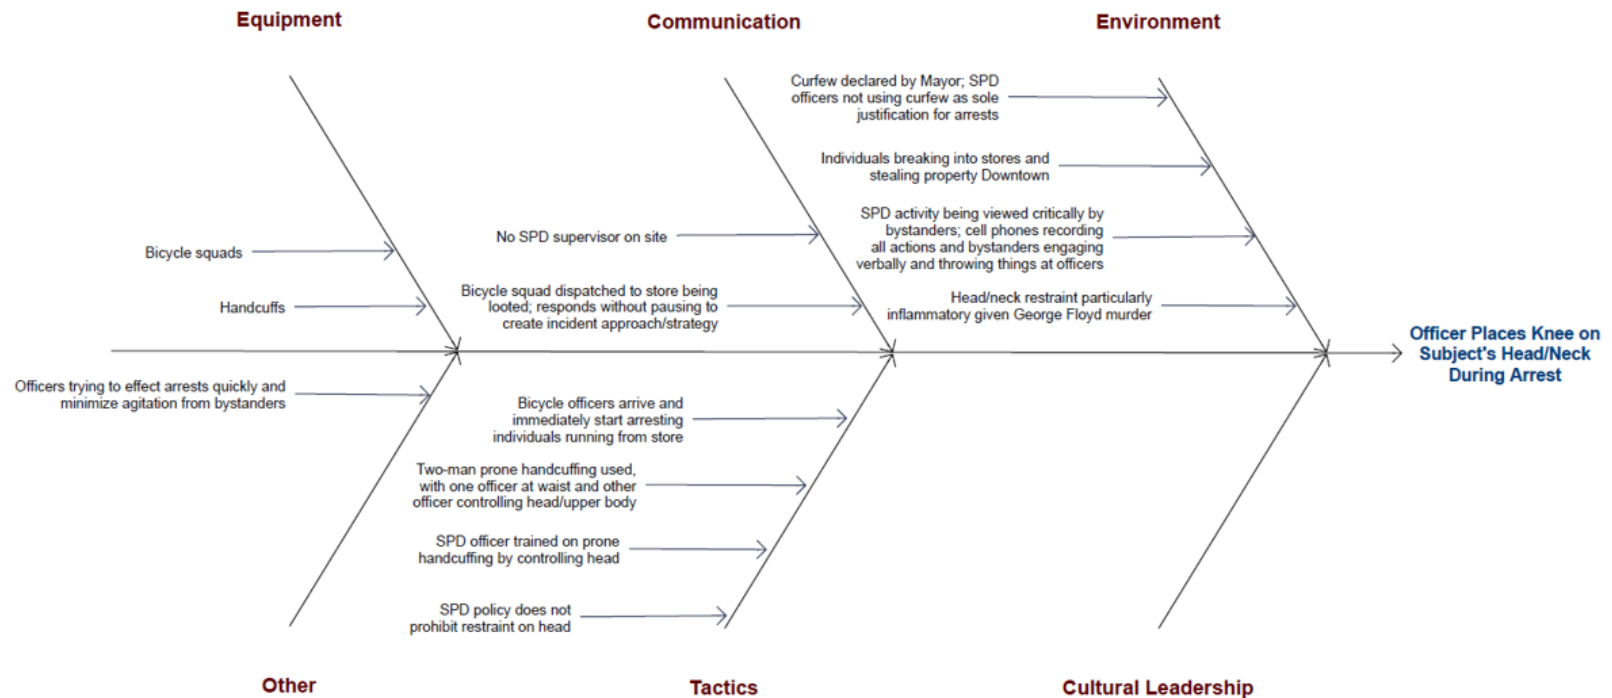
Equipment

Communication

Environment

Curfew declared by Mayor; SPD officers not using curfew as sole justification for arrests

Individuals breaking into stores and stealing property Downtown

SPD activity being viewed critically by bystanders; cell phones recording all actions and bystanders engaging verbally and throwing things at officers

Head/neck restraint particularly inflammatory given George Floyd murder

Bicycle squads

No SPD supervisor on site

Handcuffs

Bicycle squad dispatched to store being looted; responds without pausing to create incident approach/strategy

Officer Places Knee on Subject's Head/Neck During Arrest

Officers trying to effect arrests quickly and minimize agitation from bystanders

Bicycle officers arrive and immediately start arresting individuals running from store

Two-man prone handcuffing used, with one officer at waist and other officer controlling head/upper body

SPD officer trained on prone handcuffing by controlling head

SPD policy does not prohibit restraint on head

Other

Tactics

Cultural Leadership